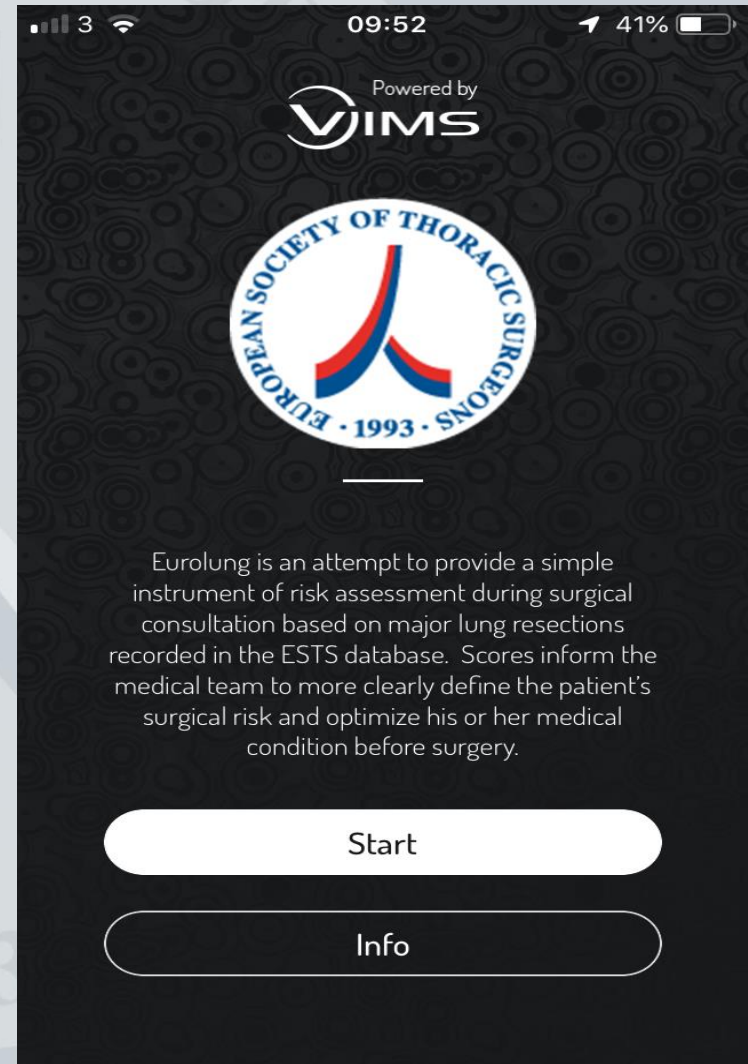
3 09:52 41%

Powered by
VIMS

EUROPEAN SOCIETY OF THORACIC SURGEONS
· 1993 ·

Eurolung is an attempt to provide a simple instrument of risk assessment during surgical consultation based on major lung resections recorded in the ESTS database. Scores inform the medical team to more clearly define the patient's surgical risk and optimize his or her medical condition before surgery.

Start

Info